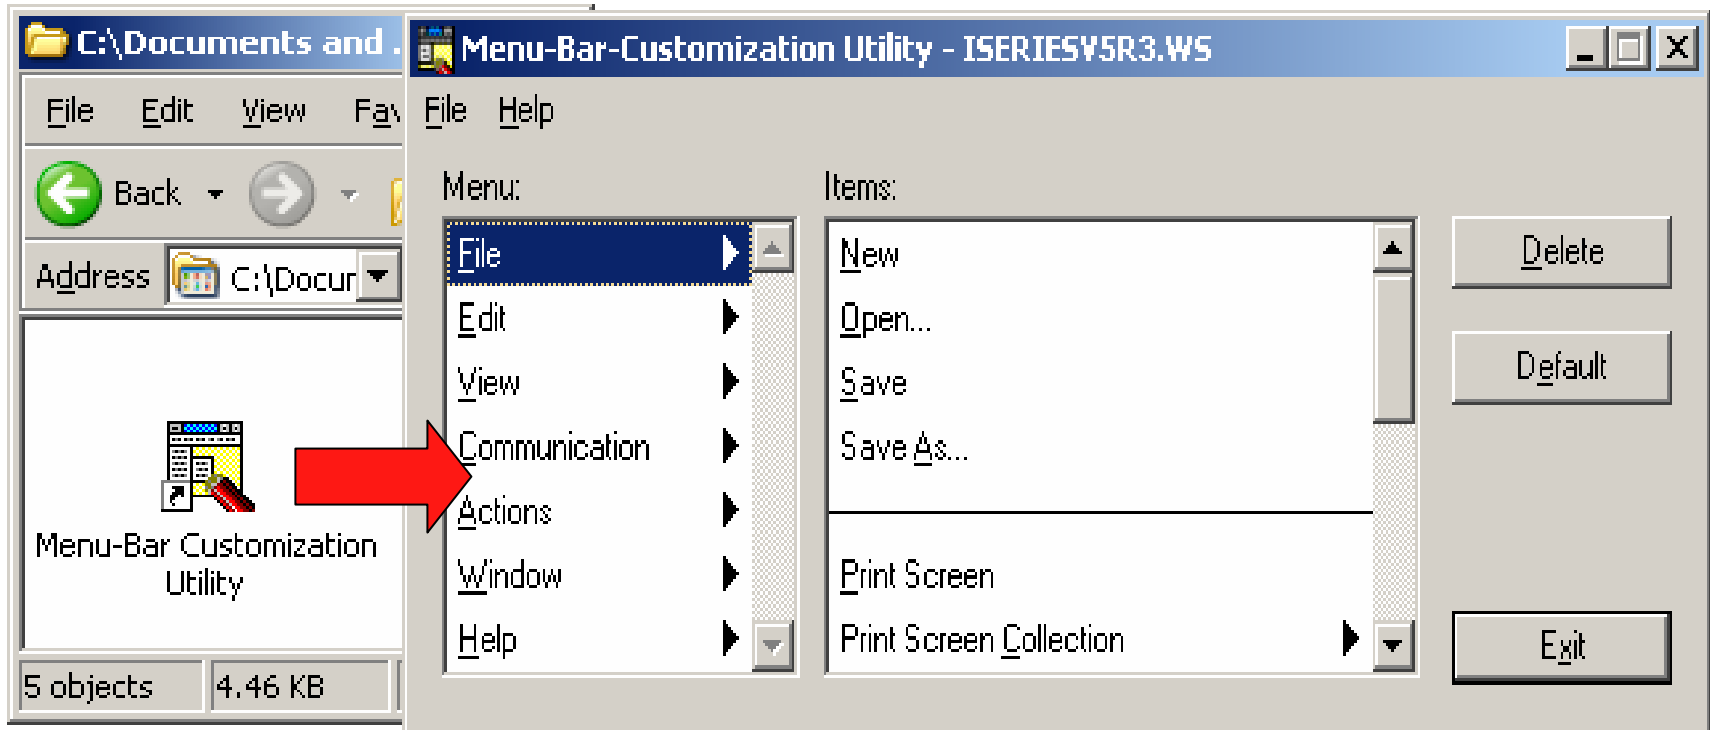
C:\Documents and .

File Edit View Fav

Back

Address C:\Docur

Menu-Bar Customization Utility

5 objects 4.46 KB

Menu-Bar-Customization Utility - ISERIESV5R3.WS

File Help

Menu:

File
Edit
View
Communication
Actions
Window
Help

Items:

New
Open...
Save
Save As...
Print Screen
Print Screen Collection

Delete

Default

Exit